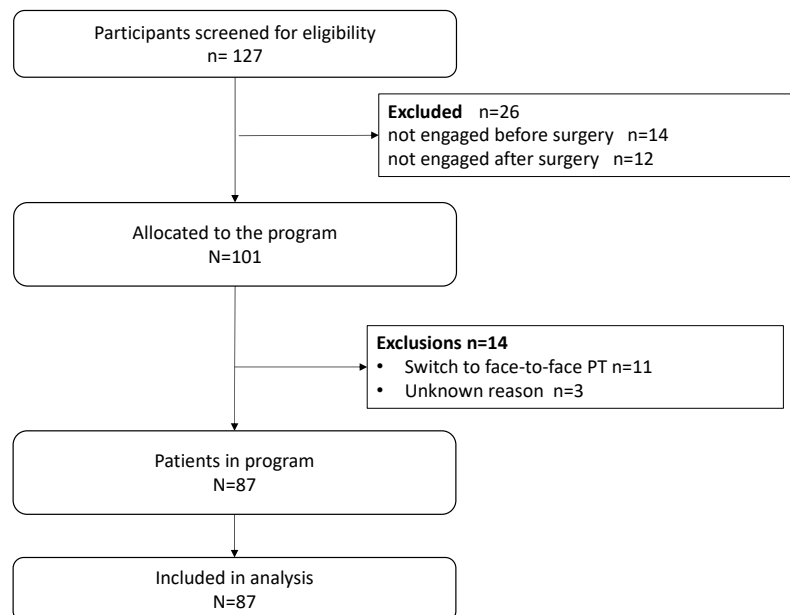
Participants screened for eligibility
n= 127

**Excluded** n=26
not engaged before surgery n=14
not engaged after surgery n=12

Allocated to the program
N=101

**Exclusions n=14**
• Switch to face-to-face PT n=11
• Unknown reason n=3

Patients in program
N=87

Included in analysis
N=87